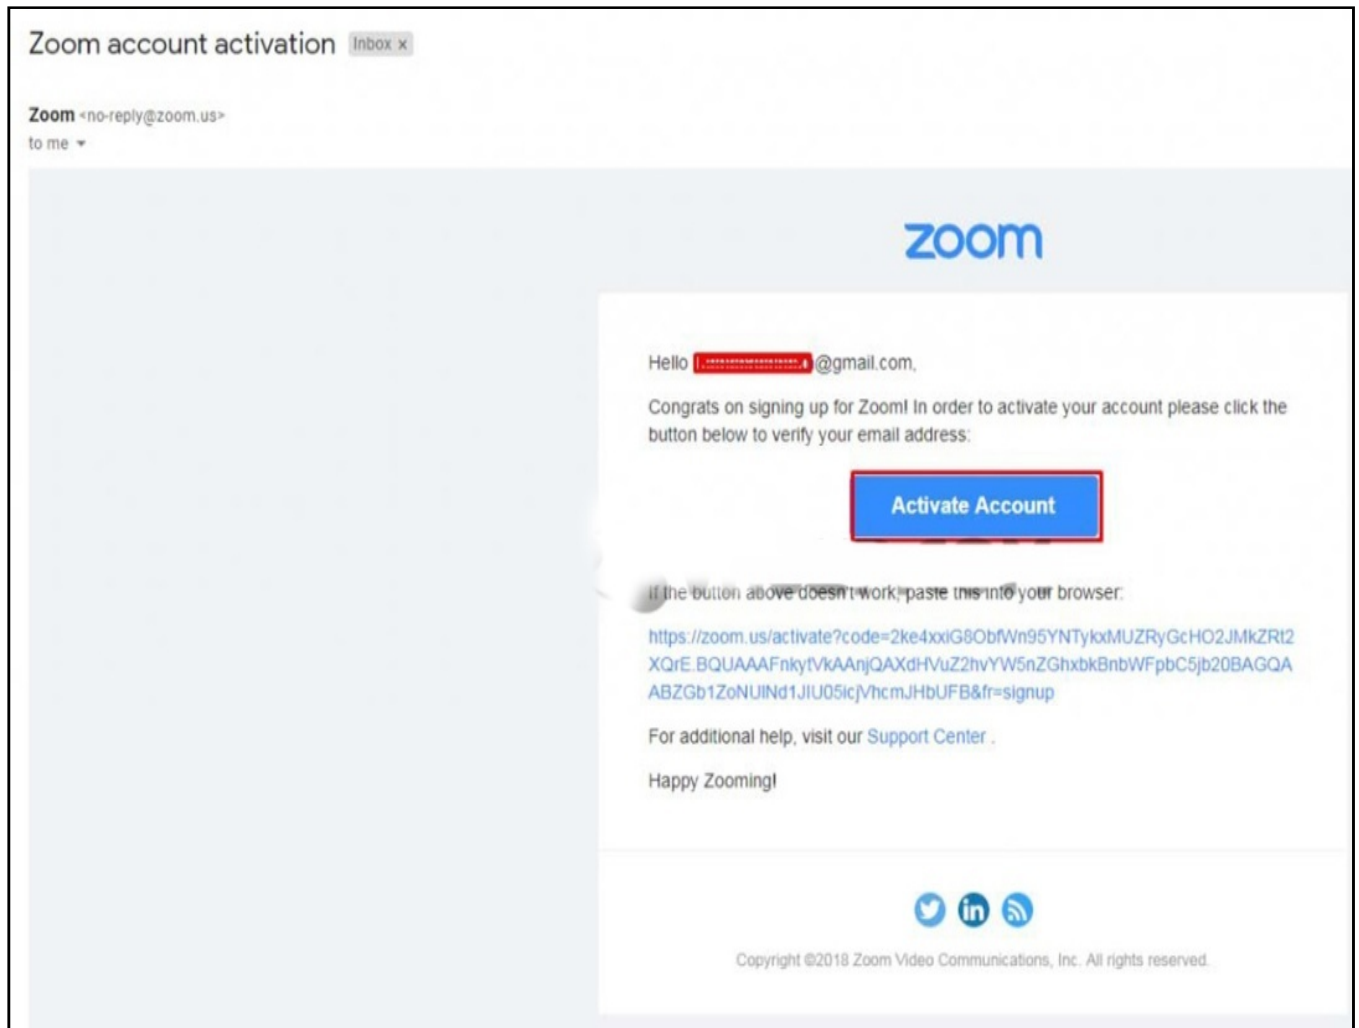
Zoom account activation Inbox ×

Zoom <no-reply@zoom.us>
to me

zoom

Hello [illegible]@gmail.com,

Congrats on signing up for Zoom! In order to activate your account please click the button below to verify your email address:

Activate Account

If the button above doesn't work, paste this into your browser:

https://zoom.us/activate?code=2ke4xxiG8ObfWn95YNTykxMUZRyGcHO2JMkZRt2XQrE.BQUAAAFnkytVkAAnjQAXdHVuZ2hvYW5nZGhxbkBnbWFpbC5jb20BAGQAABZGb1ZoNUlNd1JlU05icjVhcmJHbUFB&fr=signup

For additional help, visit our Support Center .

Happy Zooming!

Copyright ©2018 Zoom Video Communications, Inc. All rights reserved.